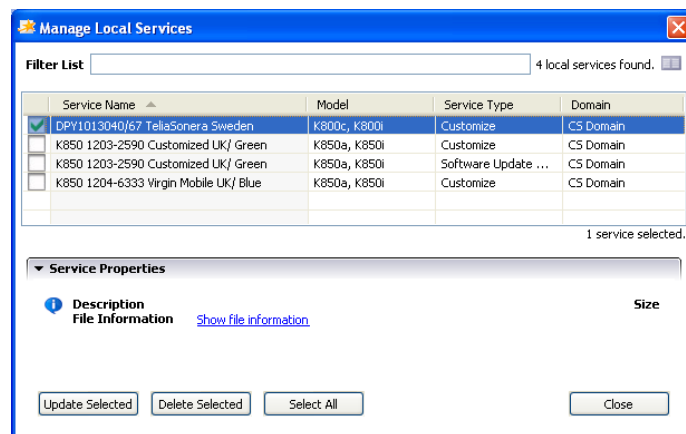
Manage Local Services

Filter List

4 local services found.

| | Service Name | Model | Service Type | Domain |
|---|---|---|---|---|
| ✓ | DPY1013040/67 TeliaSonera Sweden | K800c, K800i | Customize | CS Domain |
| | K850 1203-2590 Customized UK/ Green | K850a, K850i | Customize | CS Domain |
| | K850 1203-2590 Customized UK/ Green | K850a, K850i | Software Update ... | CS Domain |
| | K850 1204-6333 Virgin Mobile UK/ Blue | K850a, K850i | Customize | CS Domain |

1 service selected.

Service Properties

Description
File Information Show file information

Size

Update Selected
Delete Selected
Select All
Close